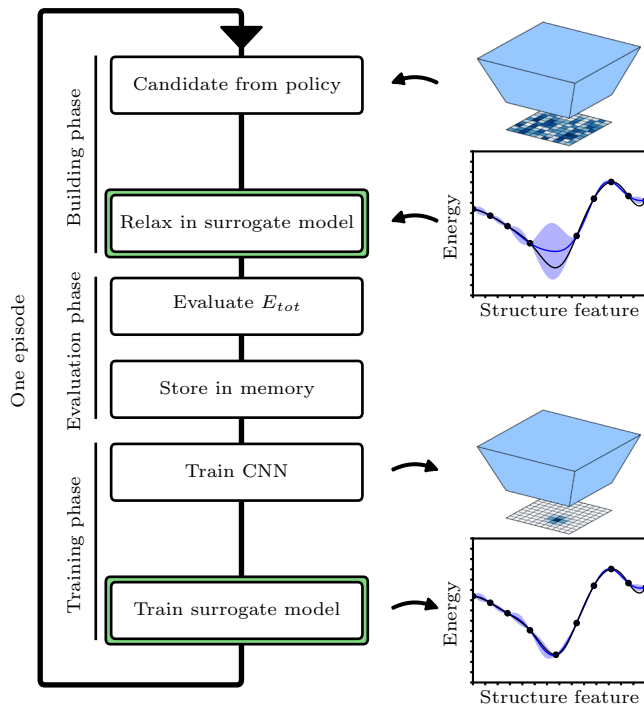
One episode

Building phase

Candidate from policy

Relax in surrogate model

Evaluation phase

Evaluate $E_{tot}$

Store in memory

Training phase

Train CNN

Train surrogate model

Energy

Structure feature

Energy

Structure feature